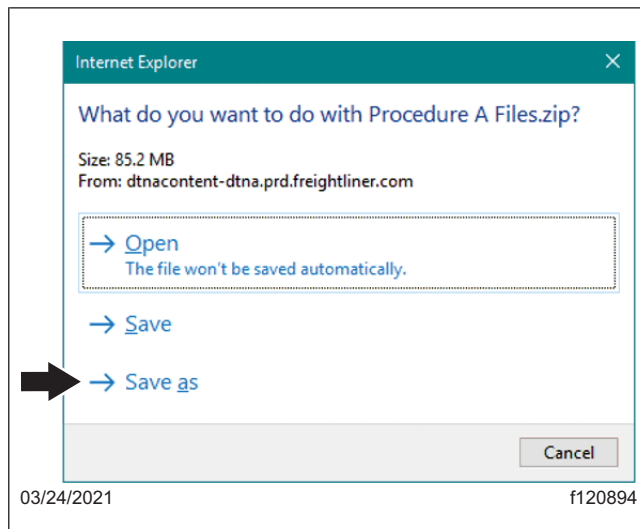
Internet Explorer

What do you want to do with Procedure A Files.zip?

Size: 85.2 MB
From: dtnacontent-dtna.prd.freightliner.com

→ Open
The file won't be saved automatically.

→ Save

→ Save as

Cancel

03/24/2021

f120894